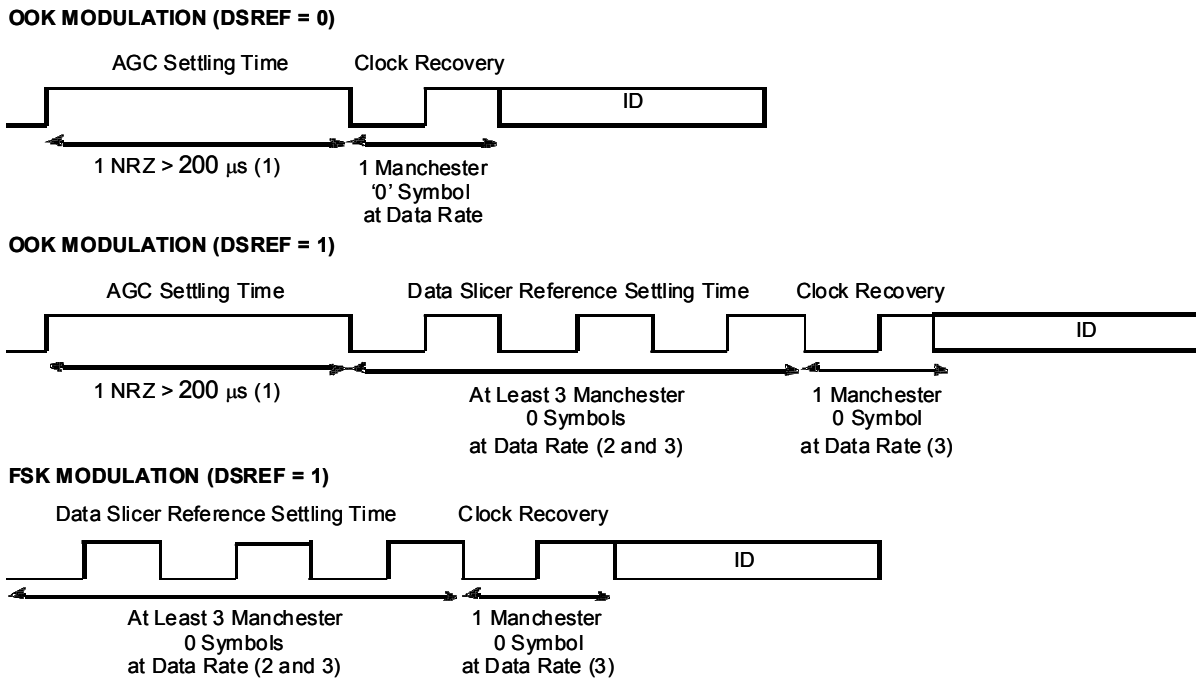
OOK MODULATION (DSREF = 0)

AGC Settling Time

Clock Recovery

ID

1 NRZ > 200 μs (1)

1 Manchester '0' Symbol at Data Rate

OOK MODULATION (DSREF = 1)

AGC Settling Time

Data Slicer Reference Settling Time

Clock Recovery

ID

1 NRZ > 200 μs (1)

At Least 3 Manchester 0 Symbols at Data Rate (2 and 3)

1 Manchester 0 Symbol at Data Rate (3)

FSK MODULATION (DSREF = 1)

Data Slicer Reference Settling Time

Clock Recovery

ID

At Least 3 Manchester 0 Symbols at Data Rate (2 and 3)

1 Manchester 0 Symbol at Data Rate (3)